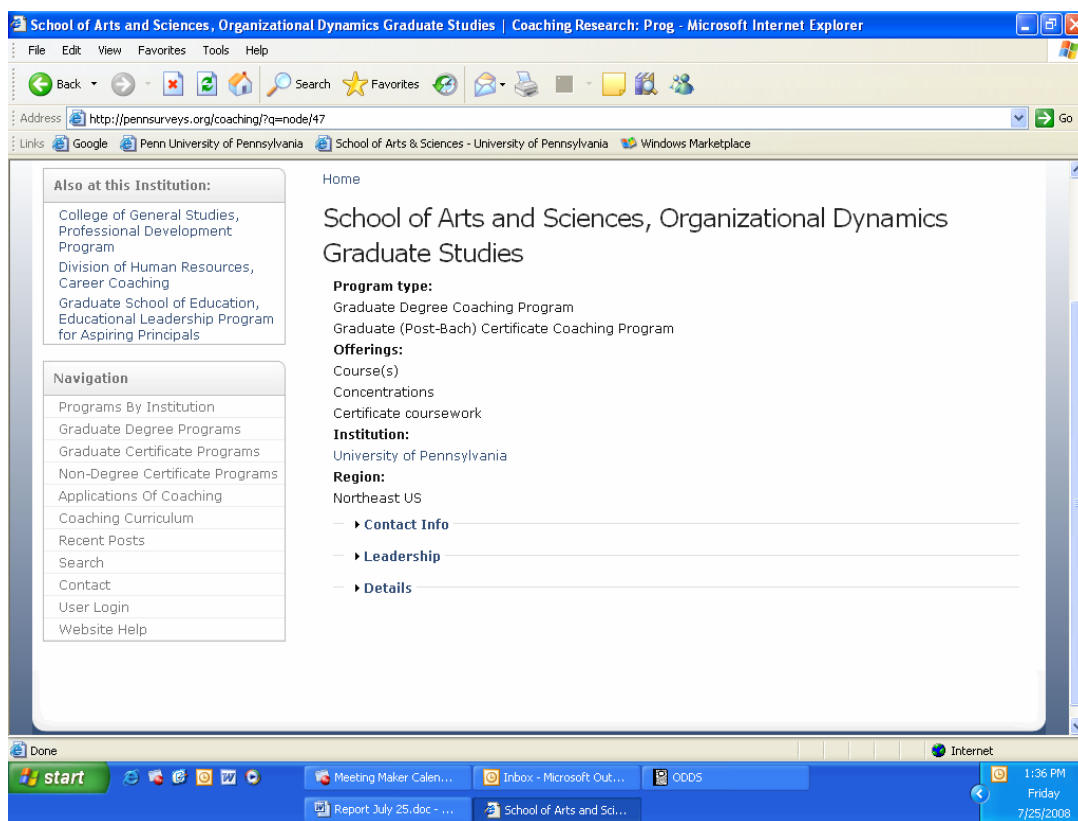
School of Arts and Sciences, Organizational Dynamics Graduate Studies | Coaching Research: Prog - Microsoft Internet Explorer

File Edit View Favorites Tools Help

Back Search Favorites

Address http://pennsurveys.org/coaching/?q=node/47 Go

Links Google Penn University of Pennsylvania School of Arts & Sciences - University of Pennsylvania Windows Marketplace

Also at this Institution:

College of General Studies, Professional Development Program

Division of Human Resources, Career Coaching

Graduate School of Education, Educational Leadership Program for Aspiring Principals

Navigation

Programs By Institution
Graduate Degree Programs
Graduate Certificate Programs
Non-Degree Certificate Programs
Applications Of Coaching
Coaching Curriculum
Recent Posts
Search
Contact
User Login
Website Help

Home

School of Arts and Sciences, Organizational Dynamics Graduate Studies

Program type:
Graduate Degree Coaching Program
Graduate (Post-Bach) Certificate Coaching Program
Offerings:
Course(s)
Concentrations
Certificate coursework
Institution:
University of Pennsylvania
Region:
Northeast US

Contact Info

Leadership

Details

Done Internet

start Meeting Maker Calen... Inbox - Microsoft Out... ODDS Report July 25.doc - ... School of Arts and Sci... 1:36 PM Friday 7/25/2008